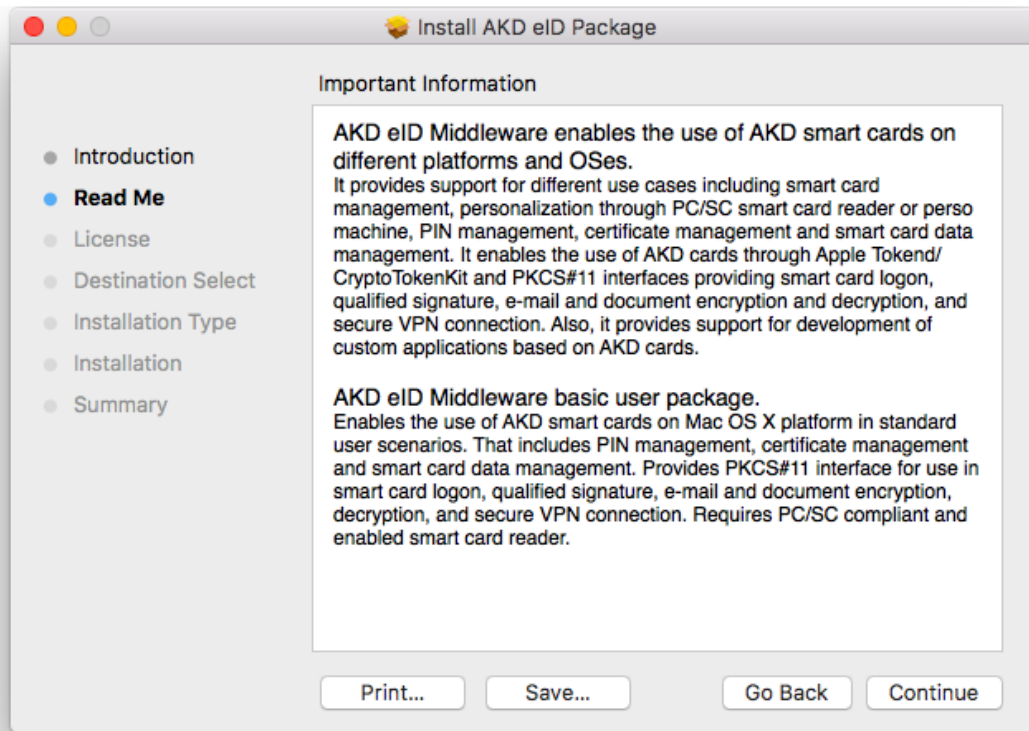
Install AKD eID Package

Introduction
Read Me
License
Destination Select
Installation Type
Installation
Summary

Important Information

AKD eID Middleware enables the use of AKD smart cards on different platforms and OSes.
It provides support for different use cases including smart card management, personalization through PC/SC smart card reader or perso machine, PIN management, certificate management and smart card data management. It enables the use of AKD cards through Apple Tokend/CryptoTokenKit and PKCS#11 interfaces providing smart card logon, qualified signature, e-mail and document encryption and decryption, and secure VPN connection. Also, it provides support for development of custom applications based on AKD cards.

AKD eID Middleware basic user package.
Enables the use of AKD smart cards on Mac OS X platform in standard user scenarios. That includes PIN management, certificate management and smart card data management. Provides PKCS#11 interface for use in smart card logon, qualified signature, e-mail and document encryption, decryption, and secure VPN connection. Requires PC/SC compliant and enabled smart card reader.

Print...
Save...
Go Back
Continue